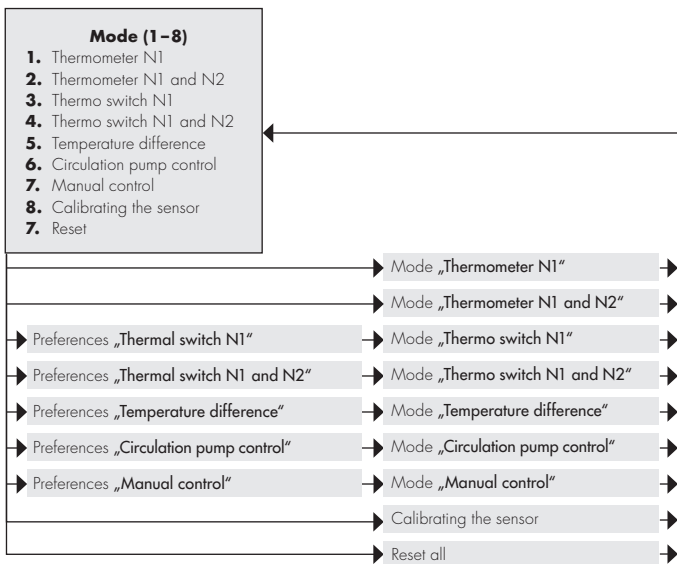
**Mode (1–8)**
**1.** Thermometer N1
**2.** Thermometer N1 and N2
**3.** Thermo switch N1
**4.** Thermo switch N1 and N2
**5.** Temperature difference
**6.** Circulation pump control
**7.** Manual control
**8.** Calibrating the sensor
**7.** Reset

Mode „**Thermometer N1**"

Mode „**Thermometer N1 and N2**"

Preferences „**Thermal switch N1**"
Mode „**Thermo switch N1**"

Preferences „**Thermal switch N1 and N2**"
Mode „**Thermo switch N1 and N2**"

Preferences „**Temperature difference**"
Mode „**Temperature difference**"

Preferences „**Circulation pump control**"
Mode „**Circulation pump control**"

Preferences „**Manual control**"
Mode „**Manual control**"

Calibrating the sensor

Reset all